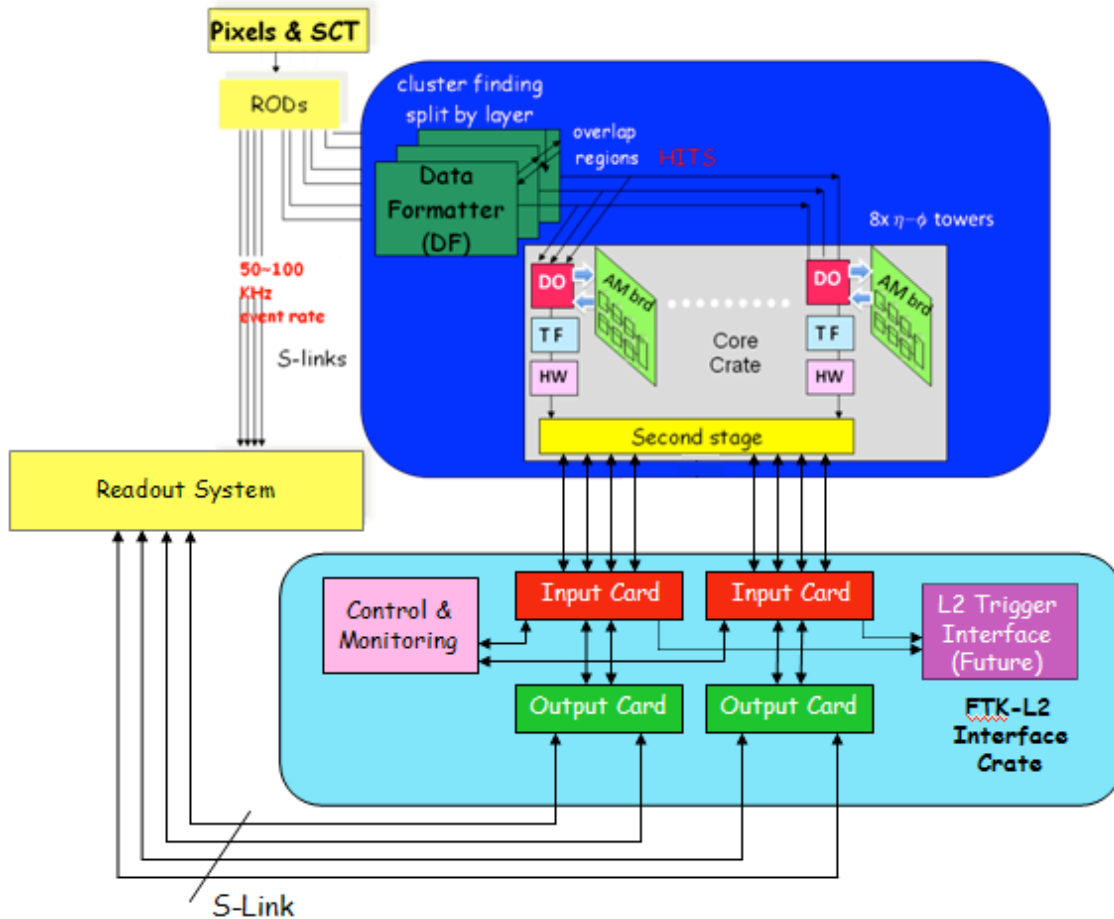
Pixels & SCT

RODs

cluster finding split by layer

overlap regions

HITS

Data Formatter (DF)

8x $\eta-\phi$ towers

50~100 KHz event rate

S-links

DO

AM brd

TF

HW

Core Crate

DO

AM brd

TF

HW

Second stage

Readout System

Control & Monitoring

Input Card

Input Card

L2 Trigger Interface (Future)

Output Card

Output Card

FTK-L2 Interface Crate

S-Link